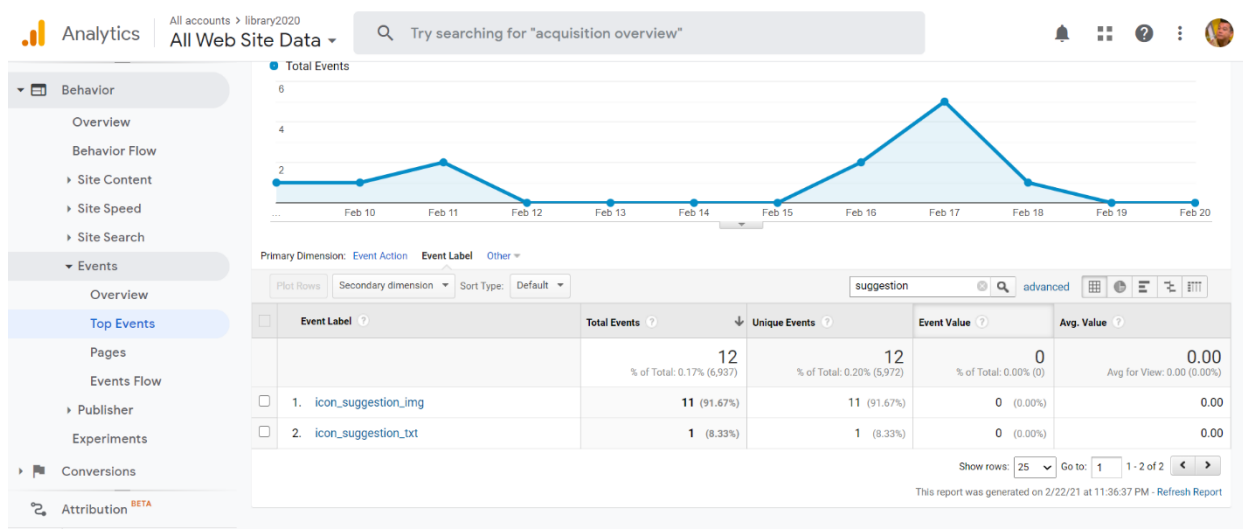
Analytics All accounts > library2020 All Web Site Data

Try searching for "acquisition overview"

Behavior
Overview
Behavior Flow
Site Content
Site Speed
Site Search
Events
Overview
Top Events
Pages
Events Flow
Publisher
Experiments
Conversions
Attribution BETA

Total Events

6
4
2

... Feb 10 Feb 11 Feb 12 Feb 13 Feb 14 Feb 15 Feb 16 Feb 17 Feb 18 Feb 19 Feb 20

Primary Dimension: Event Action Event Label Other

Plot Rows Secondary dimension Sort Type: Default suggestion advanced

| | Event Label | Total Events | Unique Events | Event Value | Avg. Value |
|---|---|---|---|---|---|
| | | 12 % of Total: 0.17% (6,937) | 12 % of Total: 0.20% (5,972) | 0 % of Total: 0.00% (0) | 0.00 Avg for View: 0.00 (0.00%) |
| | 1. icon_suggestion_img | 11 (91.67%) | 11 (91.67%) | 0 (0.00%) | 0.00 |
| | 2. icon_suggestion_txt | 1 (8.33%) | 1 (8.33%) | 0 (0.00%) | 0.00 |

Show rows: 25 Go to: 1 1 - 2 of 2

This report was generated on 2/22/21 at 11:36:37 PM - Refresh Report